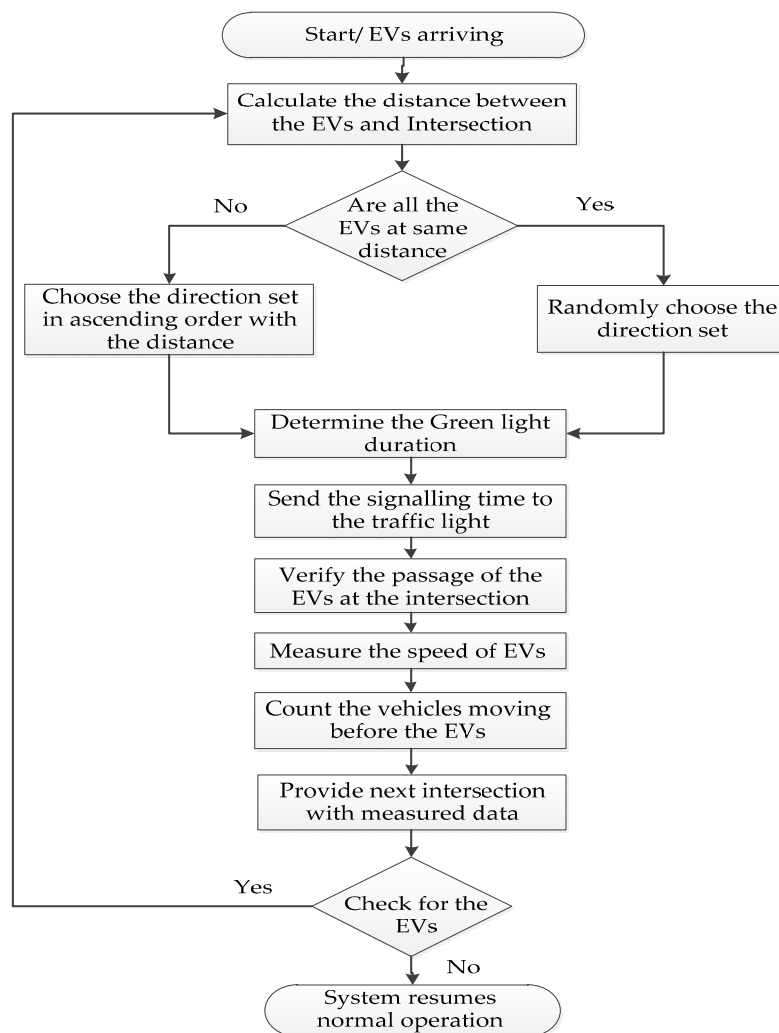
Start/ EVs arriving

Calculate the distance between the EVs and Intersection

Are all the EVs at same distance

No

Yes

Choose the direction set in ascending order with the distance

Randomly choose the direction set

Determine the Green light duration

Send the signalling time to the traffic light

Verify the passage of the EVs at the intersection

Measure the speed of EVs

Count the vehicles moving before the EVs

Provide next intersection with measured data

Yes

Check for the EVs

No

System resumes normal operation